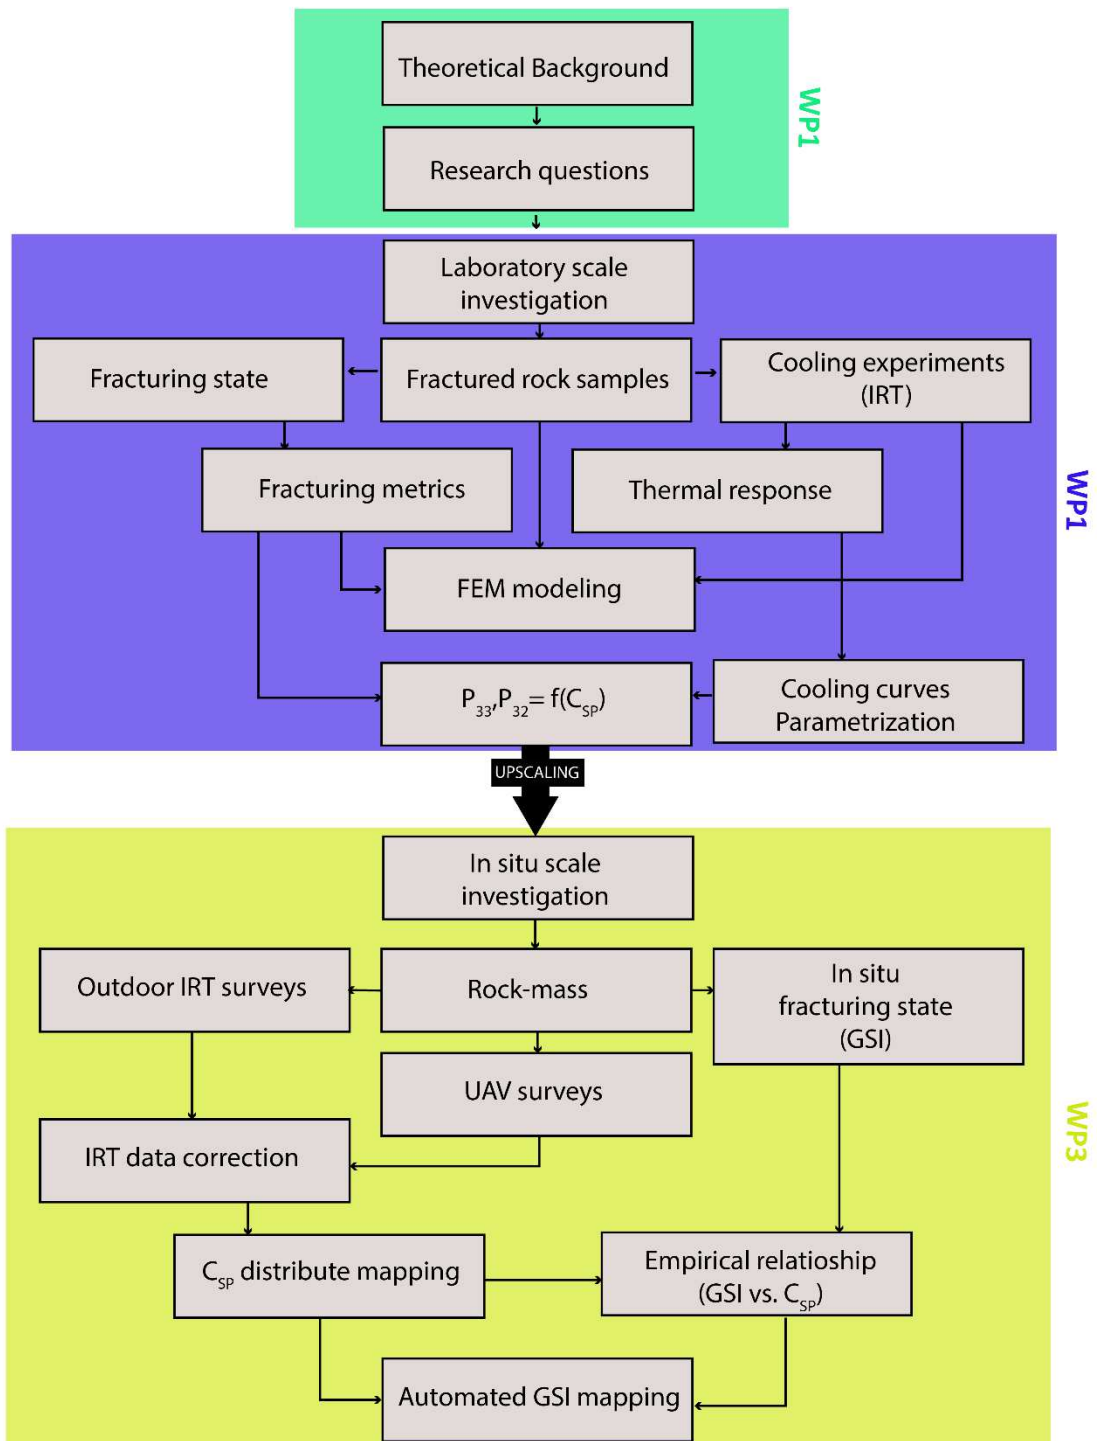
Theoretical Background

Research questions

WP1

Laboratory scale investigation

Fracturing state

Fractured rock samples

Cooling experiments (IRT)

Fracturing metrics

Thermal response

WP1

FEM modeling

$P_{33}, P_{32} = f(C_{SP})$

Cooling curves Parametrization

UPSCALING

In situ scale investigation

Outdoor IRT surveys

Rock-mass

In situ fracturing state (GSI)

UAV surveys

IRT data correction

WP3

$C_{SP}$ distribute mapping

Empirical relatioship (GSI vs. $C_{SP}$)

Automated GSI mapping